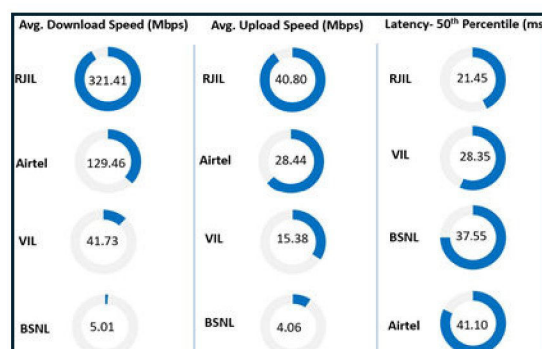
Avg. Download Speed (Mbps)

RJIL 321.41

Airtel 129.46

VIL 41.73

BSNL 5.01

Avg. Upload Speed (Mbps)

RJIL 40.80

Airtel 28.44

VIL 15.38

BSNL 4.06

Latency- 50$^{th}$ Percentile (ms

RJIL 21.45

VIL 28.35

BSNL 37.55

Airtel 41.10